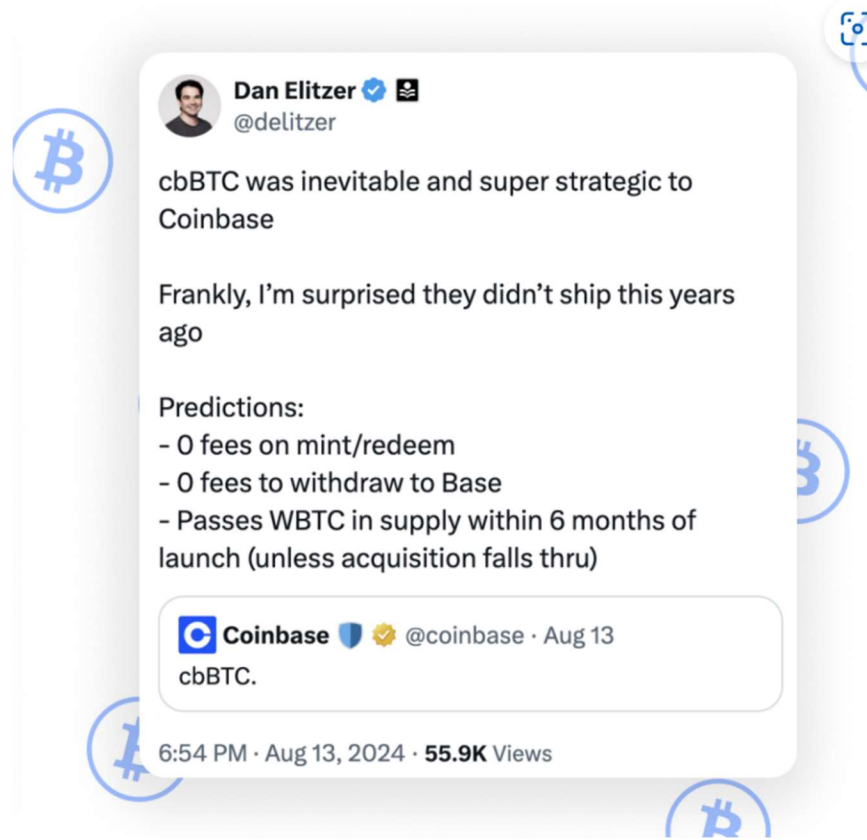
Dan Elitzer
@delitzer

cbBTC was inevitable and super strategic to Coinbase

Frankly, I'm surprised they didn't ship this years ago

Predictions:
- 0 fees on mint/redeem
- 0 fees to withdraw to Base
- Passes WBTC in supply within 6 months of launch (unless acquisition falls thru)

Coinbase @coinbase · Aug 13
cbBTC.

6:54 PM · Aug 13, 2024 · 55.9K Views